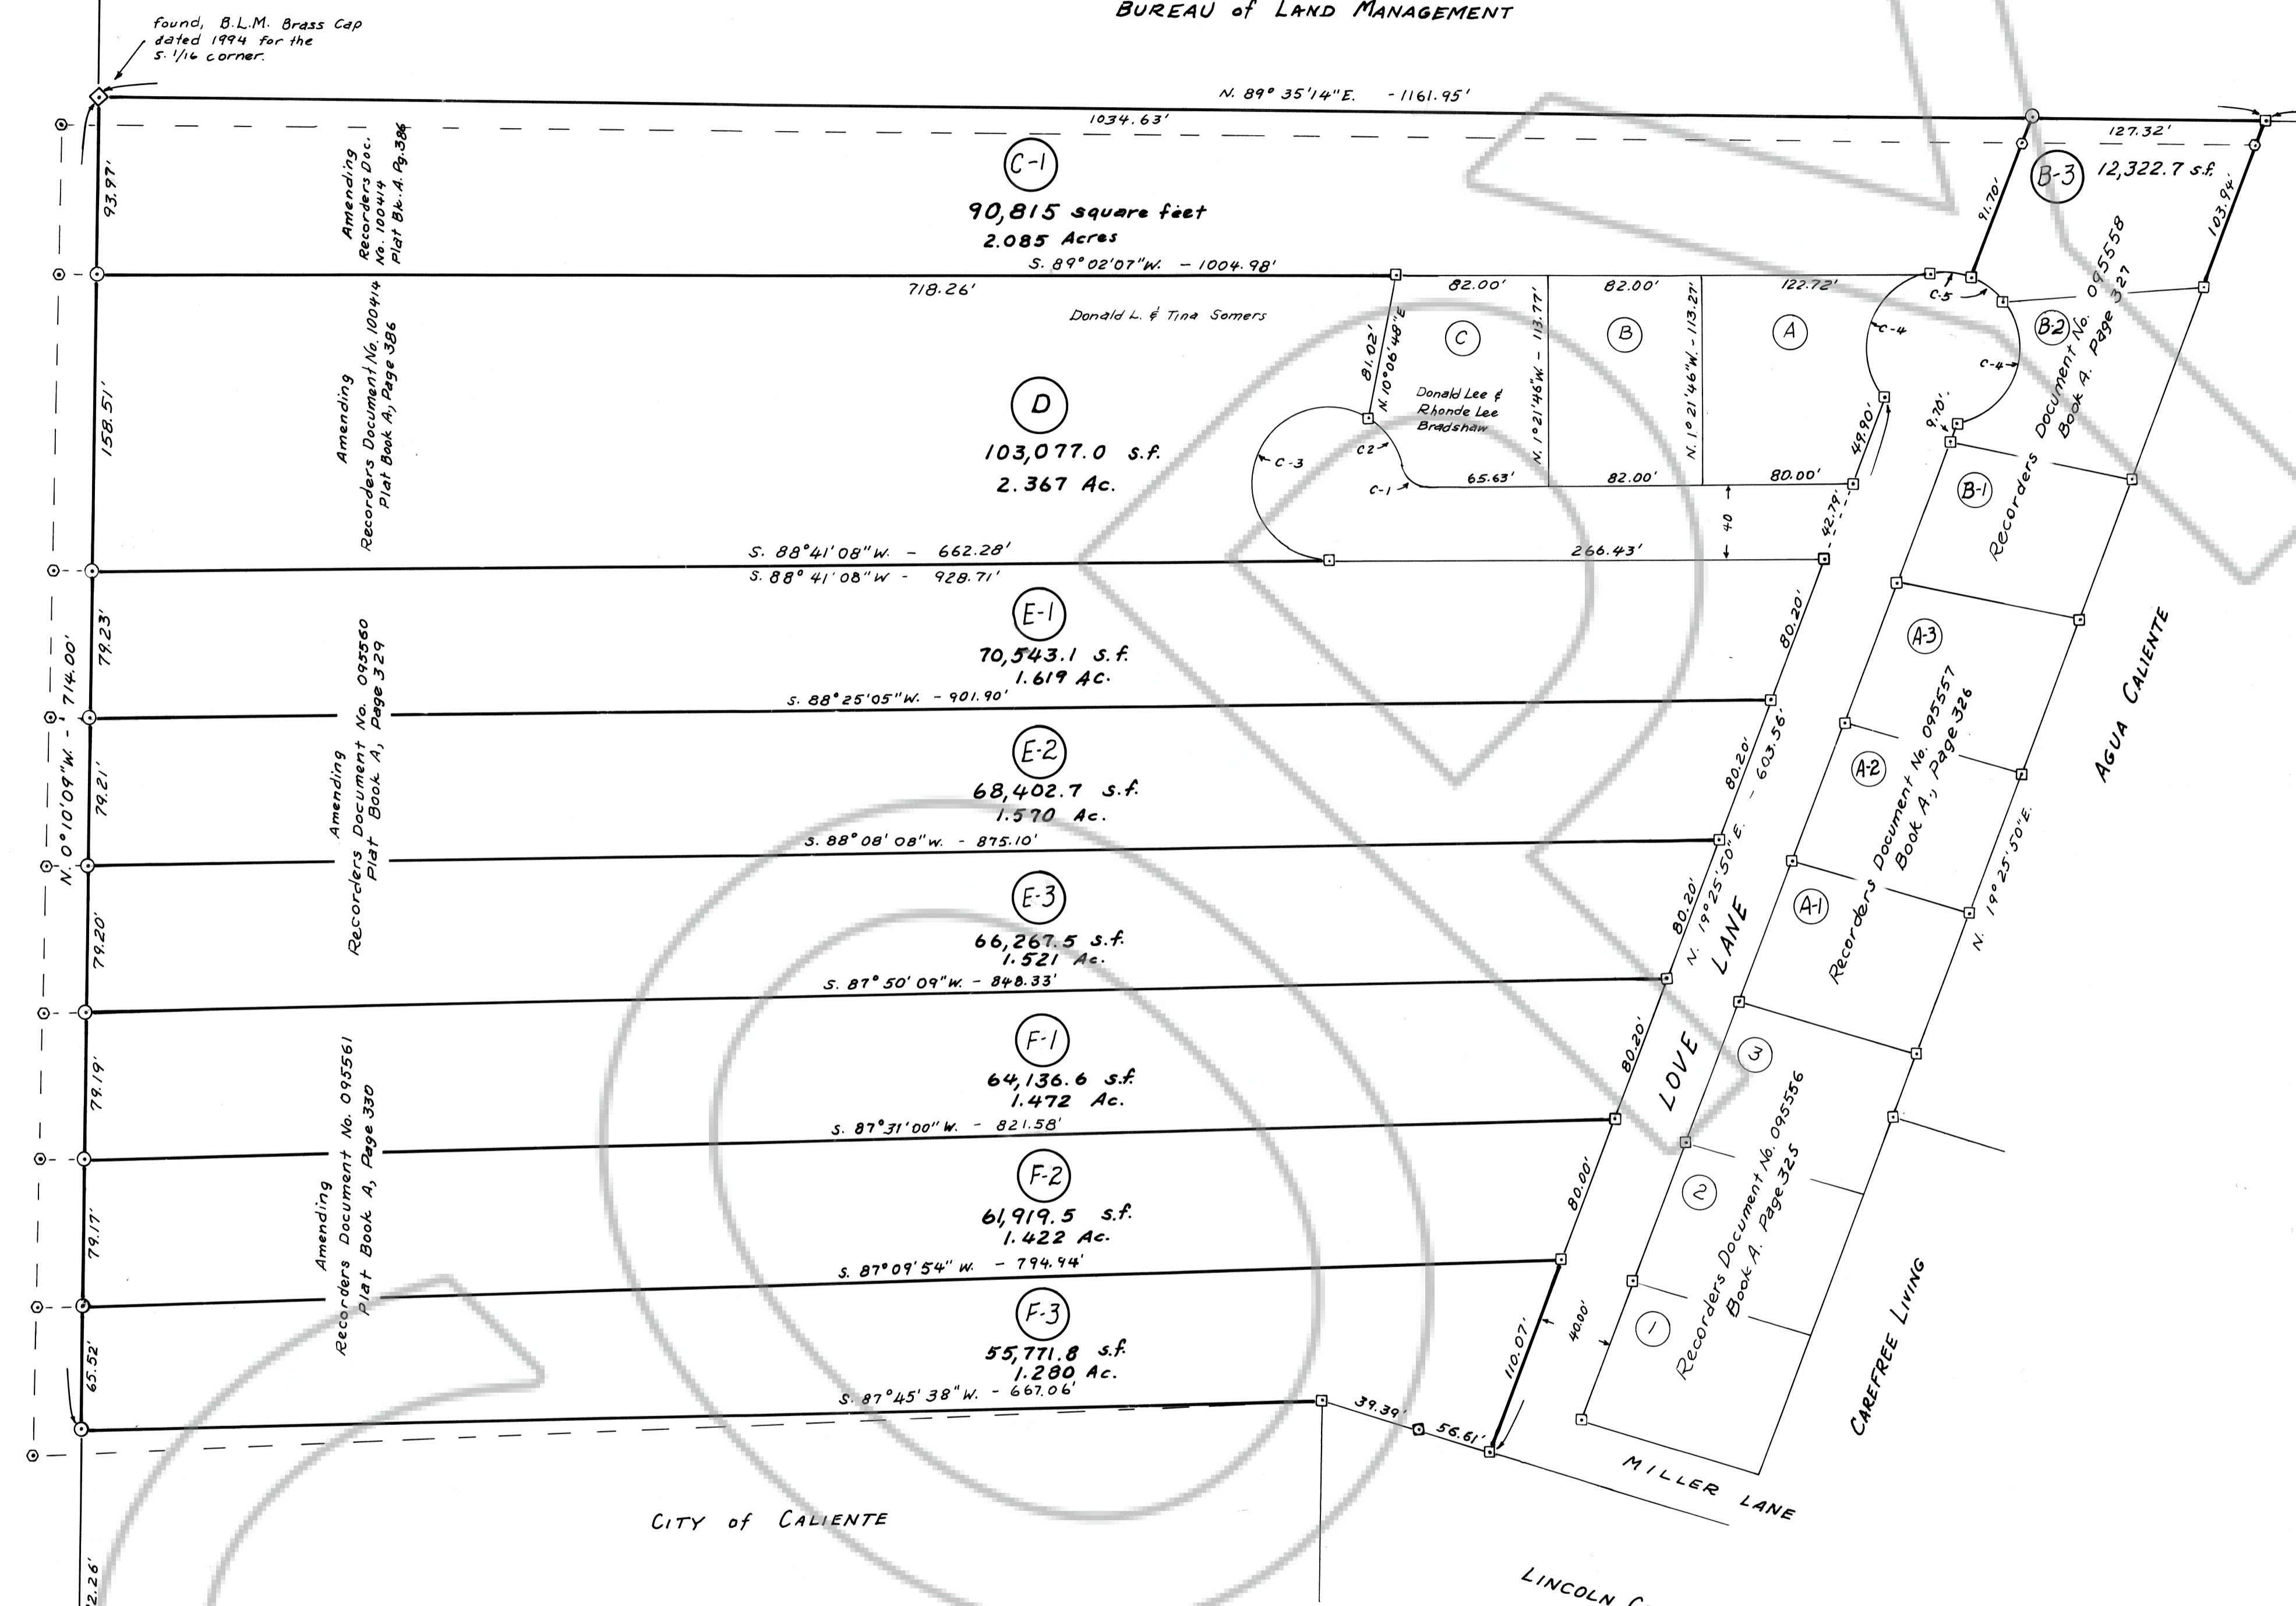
BUREAU of LAND MANAGEMENT

found, B.L.M. Brass Cap dated 1994 for the S. 1/16 corner.

N. 89° 35'14"E. - 1161.95'

1034.63'

127.32'

C-1

90,815 square feet
2.085 Acres

Amending Recorders Doc. No. 100414 Plat Bk. A Pg. 386

93.97'

B-3 12,322.7 s.f.

91.70'

103.94'

S. 89°02'07"W. - 1004.98'

718.26'

82.00'

82.00'

122.72'

C-5

Donald L. & Tina Somers

C

B

A

C-4

B-2

Recorders Document No. 095558 Book A, Page 327

81.02'

N. 10°06'48"E

N. 1°21'46"W. - 113.77'

N. 1°21'46"W. - 113.27'

C-4

D

103,077.0 s.f.
2.367 Ac.

Amending Recorders Document No. 100414 Plat Book A, Page 386

158.51'

Donald Lee & Rhonde Lee Bradshaw

C-3

C2

C-1

65.63'

82.00'

80.00'

49.90'

9.70'

B-1

Recorders Document No. 095558

40

42.79'

S. 88°41'08"W. - 662.28'

S. 88°41'08"W - 928.71'

266.43'

E-1

70,543.1 s.f.
1.619 Ac.

79.23'

80.20'

A-3

S. 88°25'05"W. - 901.90'

Amending Recorders Document No. 095560 Plat Book A, Page 329

N. 0°10'09"W. - 714.00'

E-2

68,402.7 s.f.
1.570 Ac.

79.21'

80.20'

- 603.56'

A-2

Recorders Document No. 095557 Book A, Page 326

AGUA CALIENTE

S. 88°08'08"W. - 875.10'

E-3

66,267.5 s.f.
1.521 Ac.

80.20'

N. 19°25'50"E.

LANE

A-1

N. 19°25'50"E.

79.20'

S. 87°50'09"W. - 848.33'

F-1

64,136.6 s.f.
1.472 Ac.

79.19'

80.20'

LOVE

3

Amending Recorders Document No. 095561 Plat Book A, Page 330

S. 87°31'00"W. - 821.58'

F-2

61,919.5 s.f.
1.422 Ac.

79.17'

80.00'

2

Recorders Document No. 095556 Book A, Page 325

S. 87°09'54"W. - 794.94'

F-3

55,771.8 s.f.
1.280 Ac.

65.52'

110.07'

40.00'

1

CAREFREE LIVING

S. 87°45'38"W. - 667.06'

39.39'

56.61'

MILLER LANE

CITY of CALIENTE

LINCOLN C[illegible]

2.26'